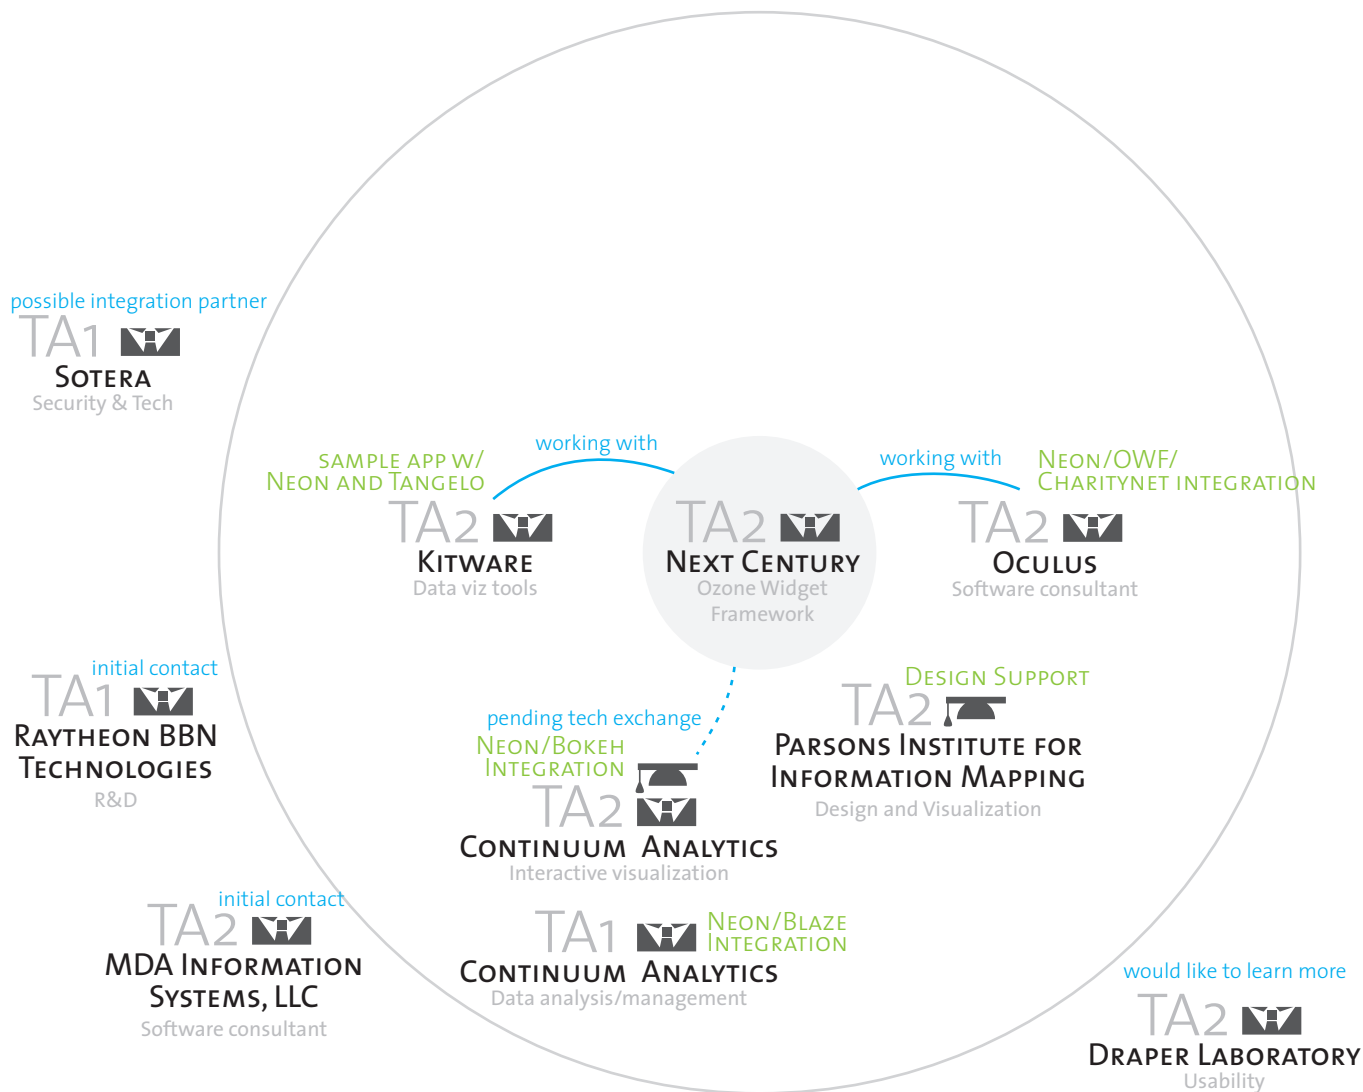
possible integration partner
TA1
Sotera
Security & Tech

working with
sample app w/
Neon and Tangelo
TA2
Kitware
Data viz tools

TA2
Next Century
Ozone Widget Framework

working with
Neon/OWF/
CharityNet integration
TA2
Oculus
Software consultant

initial contact
TA1
Raytheon BBN Technologies
R&D

pending tech exchange
Neon/Bokeh
integration
TA2
Continuum Analytics
Interactive visualization

Design Support
TA2
Parsons Institute for Information Mapping
Design and Visualization

initial contact
TA2
MDA Information Systems, LLC
Software consultant

TA1
Neon/Blaze
integration
Continuum Analytics
Data analysis/management

would like to learn more
TA2
Draper Laboratory
Usability